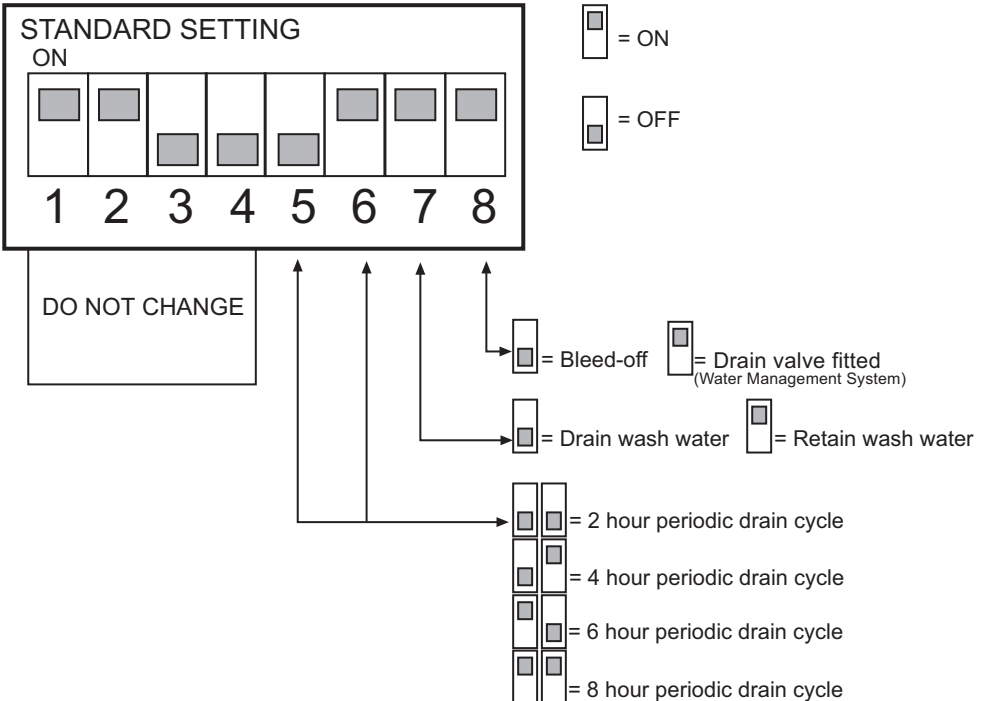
STANDARD SETTING
ON

1 2 3 4 5 6 7 8

DO NOT CHANGE

= ON

= OFF

= Bleed-off = Drain valve fitted (Water Management System)

= Drain wash water = Retain wash water

= 2 hour periodic drain cycle

= 4 hour periodic drain cycle

= 6 hour periodic drain cycle

= 8 hour periodic drain cycle